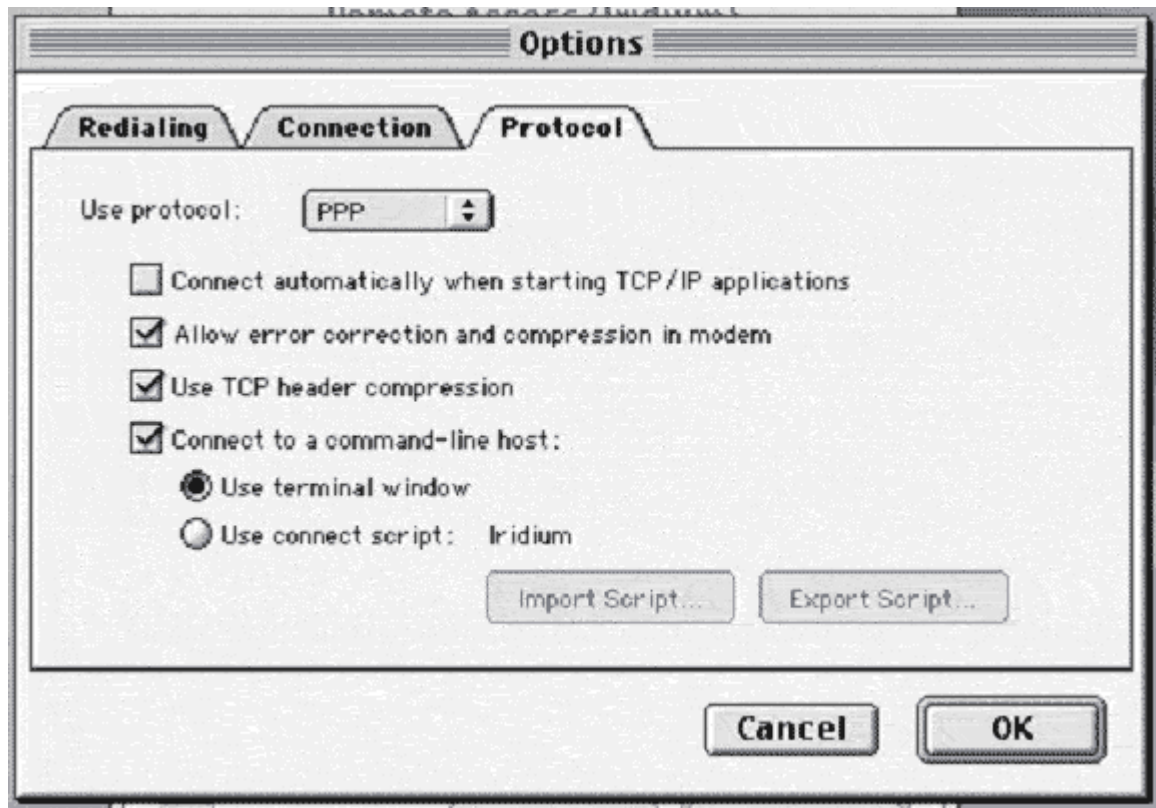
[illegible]

Options

Redialing

Connection

Protocol

Use protocol: PPP

Connect automatically when starting TCP/IP applications

Allow error correction and compression in modem

Use TCP header compression

Connect to a command-line host:

Use terminal window

Use connect script: Iridium

Import Script...

Export Script...

Cancel

OK